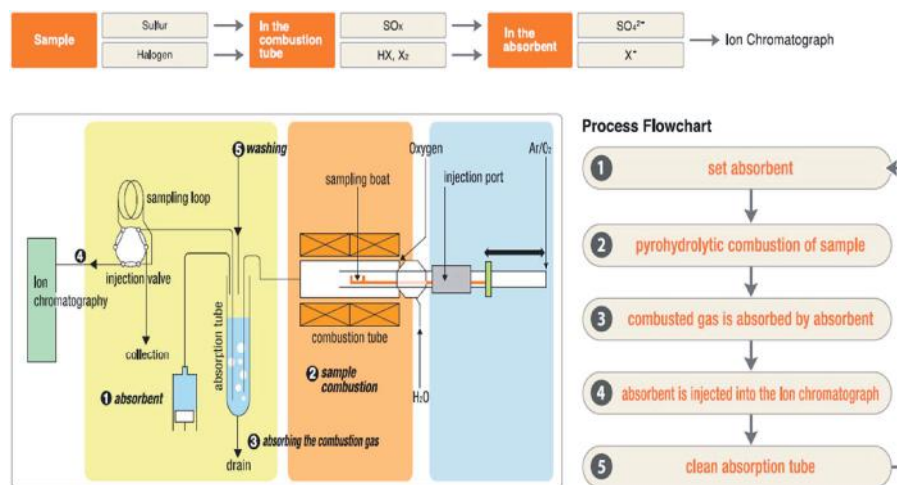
Sample

Sulfur

Halogen

In the combustion tube

$SO_x$

HX, $X_2$

In the absorbent

$SO_4^{2-}$

$X^-$

Ion Chromatograph

5 washing

Oxygen

Ar/$O_2$

sampling loop

sampling boat

injection port

4

Ion chromatography

injection valve

absorption tube

combustion tube

collection

2 sample combustion

1 absorbent

$H_2O$

3 absorbing the combustion gas

drain

Process Flowchart

1 set absorbent

2 pyrohydrolytic combustion of sample

3 combusted gas is absorbed by absorbent

4 absorbent is injected into the Ion chromatograph

5 clean absorption tube